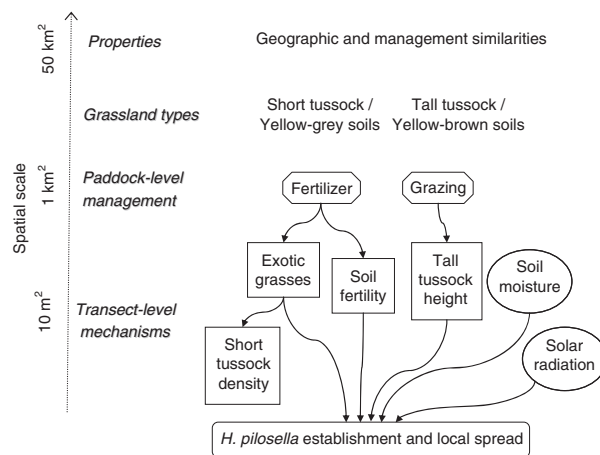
$50\ km^2$

$1\ km^2$

$10\ m^2$

Spatial scale

*Properties*

Geographic and management similarities

*Grassland types*

Short tussock / Yellow-grey soils

Tall tussock / Yellow-brown soils

*Paddock-level management*

Fertilizer

Grazing

*Transect-level mechanisms*

Exotic grasses

Soil fertility

Tall tussock height

Soil moisture

Short tussock density

Solar radiation

*H. pilosella* establishment and local spread